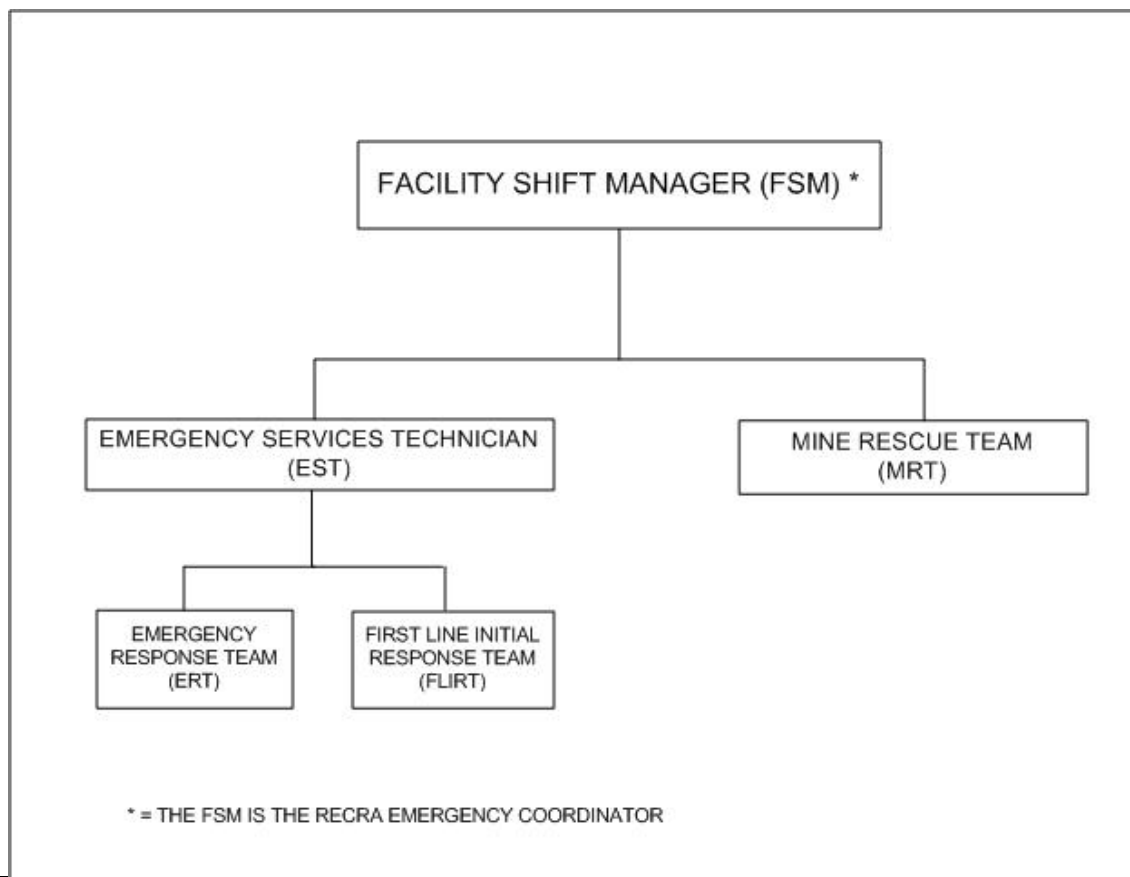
FACILITY SHIFT MANAGER (FSM) *

EMERGENCY SERVICES TECHNICIAN (EST)

MINE RESCUE TEAM (MRT)

EMERGENCY RESPONSE TEAM (ERT)

FIRST LINE INITIAL RESPONSE TEAM (FLIRT)

* = THE FSM IS THE RECRA EMERGENCY COORDINATOR